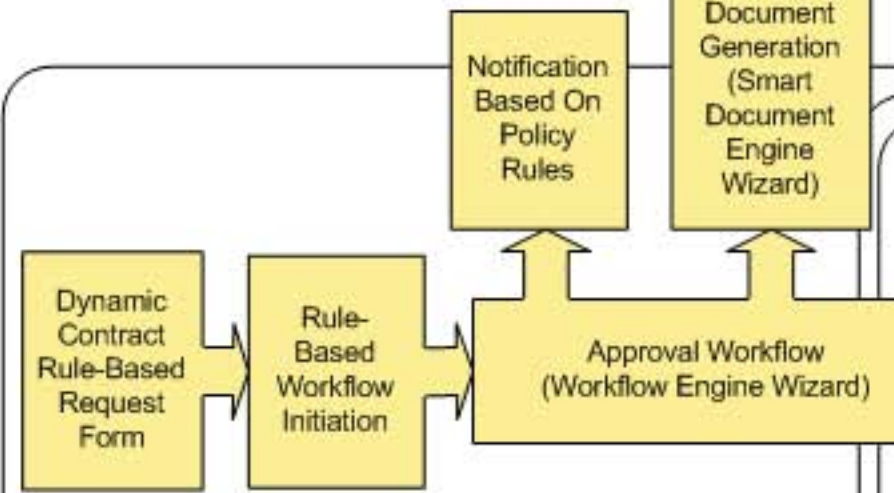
Notification Based On Policy Rules

Document Generation (Smart Document Engine Wizard)

Dynamic Contract Rule-Based Request Form

Rule-Based Workflow Initiation

Approval Workflow (Workflow Engine Wizard)